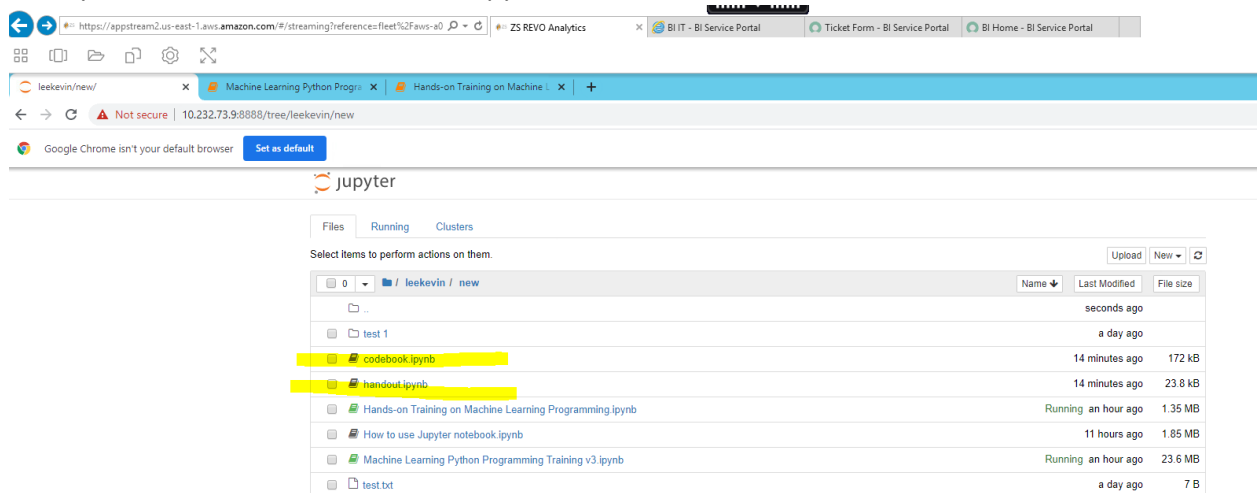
https://appstream2.us-east-1.aws.amazon.com/#/streaming?reference=fleet%2Faws-a0
ZS REVO Analytics
BI IT - BI Service Portal
Ticket Form - BI Service Portal
BI Home - BI Service Portal

leekevin/new/
Machine Learning Python Progra
Hands-on Training on Machine L

Not secure | 10.232.73.9:8888/tree/leekevin/new

Google Chrome isn't your default browser
Set as default

jupyter

Files
Running
Clusters

Select items to perform actions on them.

Upload
New

0
/ leekevin / new
Name
Last Modified
File size

..
seconds ago

test 1
a day ago

codebook.ipynb
14 minutes ago
172 kB

handout.ipynb
14 minutes ago
23.8 kB

Hands-on Training on Machine Learning Programming.ipynb
Running
an hour ago
1.35 MB

How to use Jupyter notebook.ipynb
11 hours ago
1.85 MB

Machine Learning Python Programming Training v3.ipynb
Running
an hour ago
23.6 MB

test.txt
a day ago
7 B